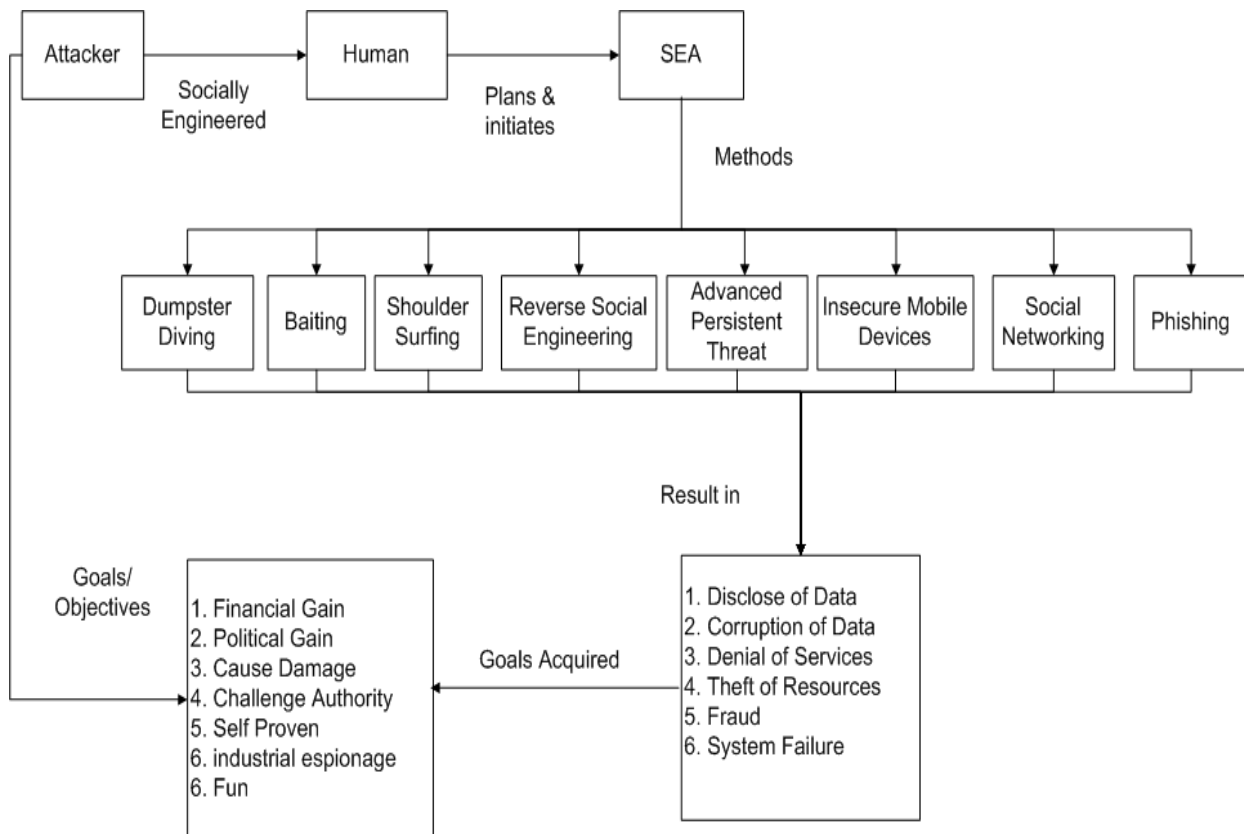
Attacker

Socially Engineered

Human

Plans & initiates

SEA

Methods

Dumpster Diving

Baiting

Shoulder Surfing

Reverse Social Engineering

Advanced Persistent Threat

Insecure Mobile Devices

Social Networking

Phishing

Result in

Goals/ Objectives

1. Financial Gain
2. Political Gain
3. Cause Damage
4. Challenge Authority
5. Self Proven
6. industrial espionage
6. Fun

Goals Acquired

1. Disclose of Data
2. Corruption of Data
3. Denial of Services
4. Theft of Resources
5. Fraud
6. System Failure